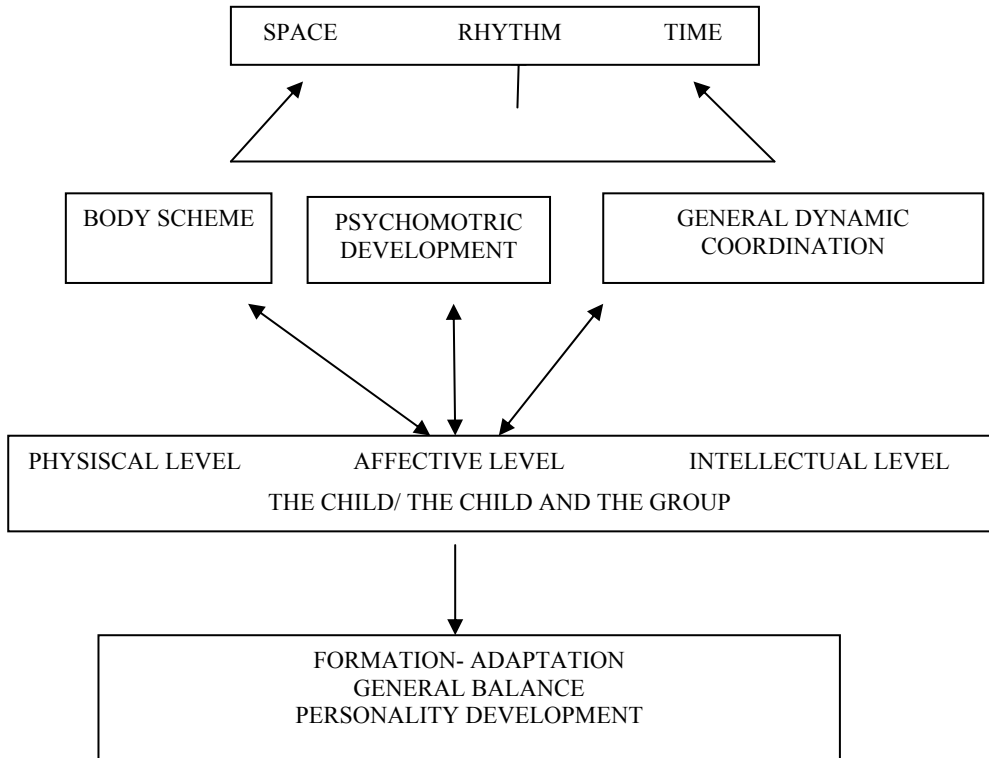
SPACE RHYTHM TIME

BODY SCHEME

PSYCHOMOTRIC DEVELOPMENT

GENERAL DYNAMIC COORDINATION

PHYSISCAL LEVEL AFFECTIVE LEVEL INTELLECTUAL LEVEL
THE CHILD/ THE CHILD AND THE GROUP

FORMATION- ADAPTATION
GENERAL BALANCE
PERSONALITY DEVELOPMENT